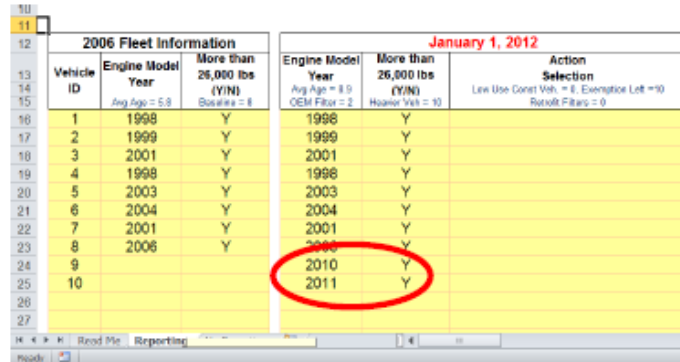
10
11
12

| 2006 Fleet Information | | |
|---|---|---|
| Vehicle ID | Engine Model Year Avg Age = 5.8 | More than 26,000 lbs (Y/N) Baseline = 8 |
| 1 | 1998 | Y |
| 2 | 1999 | Y |
| 3 | 2001 | Y |
| 4 | 1998 | Y |
| 5 | 2003 | Y |
| 6 | 2004 | Y |
| 7 | 2001 | Y |
| 8 | 2006 | Y |
| 9 | | |
| 10 | | |

January 1, 2012

| Engine Model Year Avg Age = 8.9 OEM Filter = 2 | More than 26,000 lbs (Y/N) Heavier Veh = 10 | Action Selection Low Use Const Veh. = 0, Exemption Left =10 Retrofit Filters = 0 |
|---|---|---|
| 1998 | Y | |
| 1999 | Y | |
| 2001 | Y | |
| 1998 | Y | |
| 2003 | Y | |
| 2004 | Y | |
| 2001 | Y | |
| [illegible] | Y | |
| 2010 | Y | |
| 2011 | Y | |

13 14 15 16 17 18 19 20 21 22 23 24 25 26 27

Read Me | Reporting

Ready